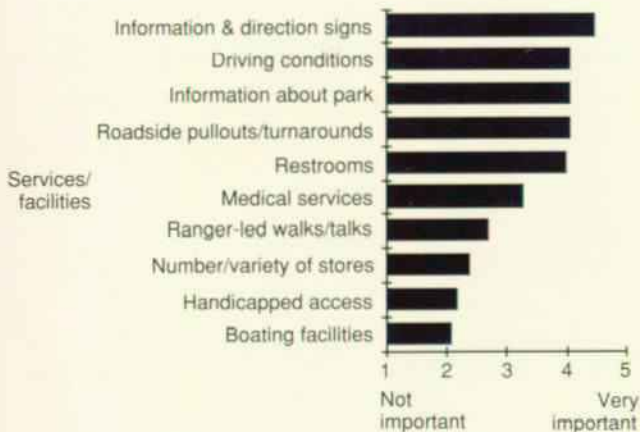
Information & direction signs
Driving conditions
Information about park
Roadside pullouts/turnarounds
Restrooms
Medical services
Ranger-led walks/talks
Number/variety of stores
Handicapped access
Boating facilities

Services/ facilities

1
2
3
4
5

Not important
Very important